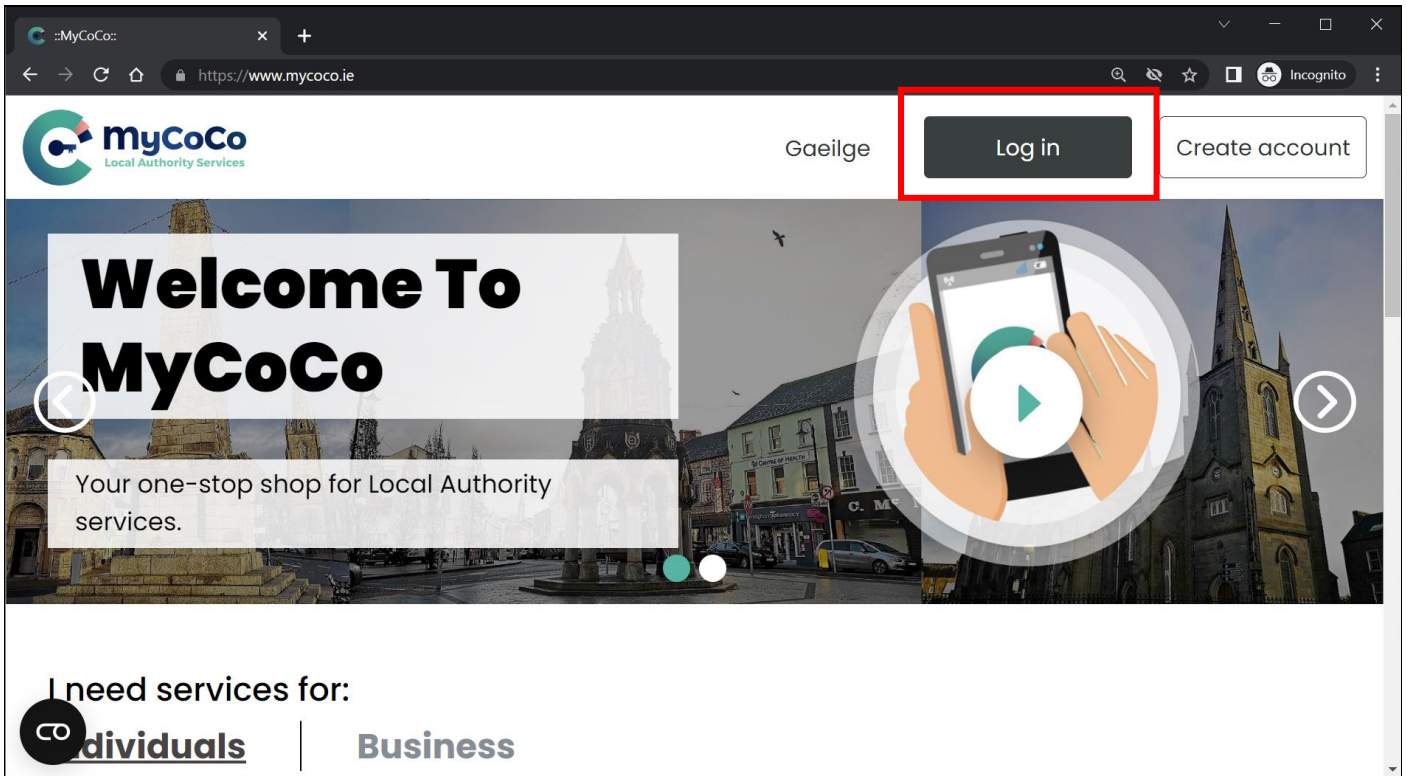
::MyCoCo::

https://www.mycoco.ie

Incognito

MyCoCo
Local Authority Services

Gaeilge

Log in

Create account

Welcome To MyCoCo

Your one-stop shop for Local Authority services.

CENTRE OF HEALTH

C. M

I need services for:

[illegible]dividuals

Business